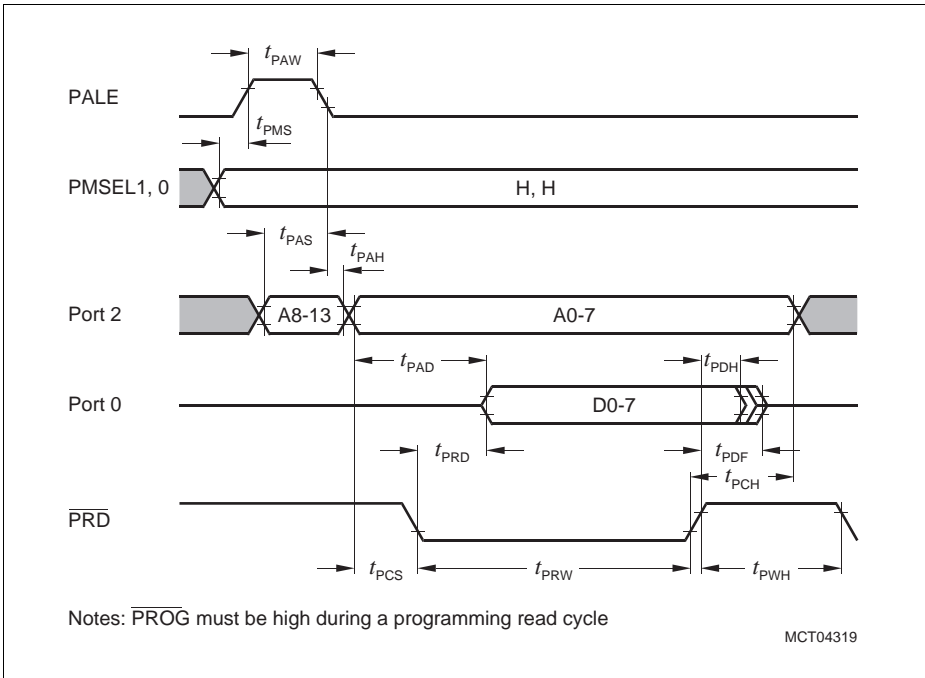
$t_{PAW}$

PALE

$t_{PMS}$

PMSEL1, 0

H, H

$t_{PAS}$

$t_{PAH}$

Port 2

A8-13

A0-7

$t_{PAD}$

$t_{PDH}$

Port 0

D0-7

$t_{PRD}$

$t_{PDF}$

$t_{PCH}$

$\overline{PRD}$

$t_{PCS}$

$t_{PRW}$

$t_{PWH}$

Notes: $\overline{PROG}$ must be high during a programming read cycle

MCT04319